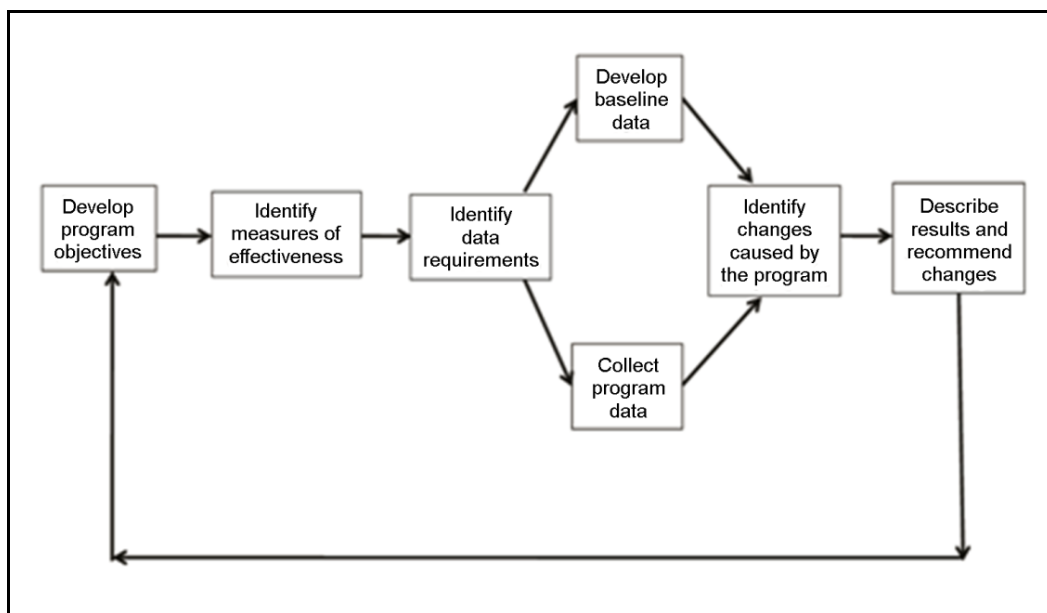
Develop program objectives

Identify measures of effectiveness

Identify data requirements

Develop baseline data

Collect program data

Identify changes caused by the program

Describe results and recommend changes